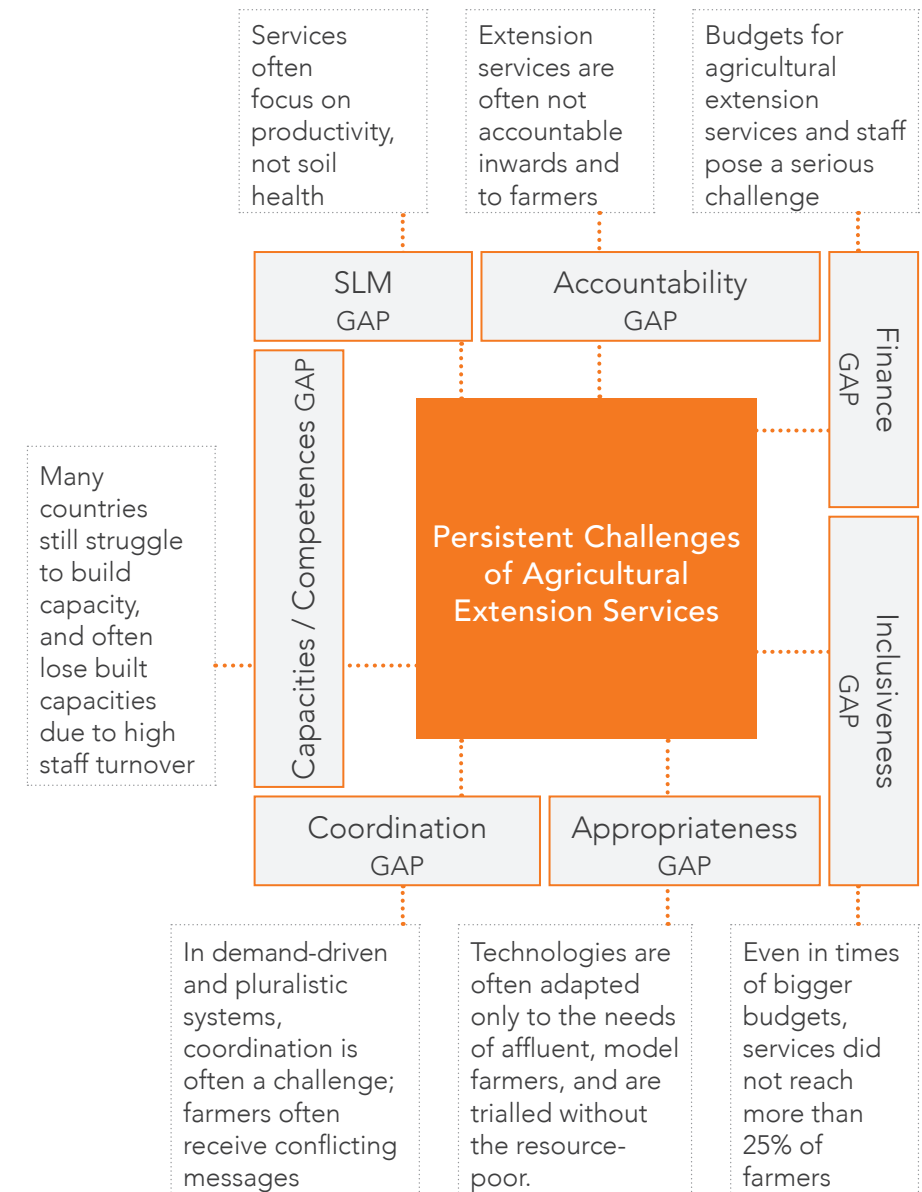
Services often focus on productivity, not soil health

Extension services are often not accountable inwards and to farmers

Budgets for agricultural extension services and staff pose a serious challenge

SLM
GAP

Accountability
GAP

Finance
GAP

Capacities / Competences GAP

Many countries still struggle to build capacity, and often lose built capacities due to high staff turnover

Persistent Challenges of Agricultural Extension Services

Inclusiveness
GAP

Coordination
GAP

Appropriateness
GAP

In demand-driven and pluralistic systems, coordination is often a challenge; farmers often receive conflicting messages

Technologies are often adapted only to the needs of affluent, model farmers, and are trialled without the resource-poor.

Even in times of bigger budgets, services did not reach more than 25% of farmers